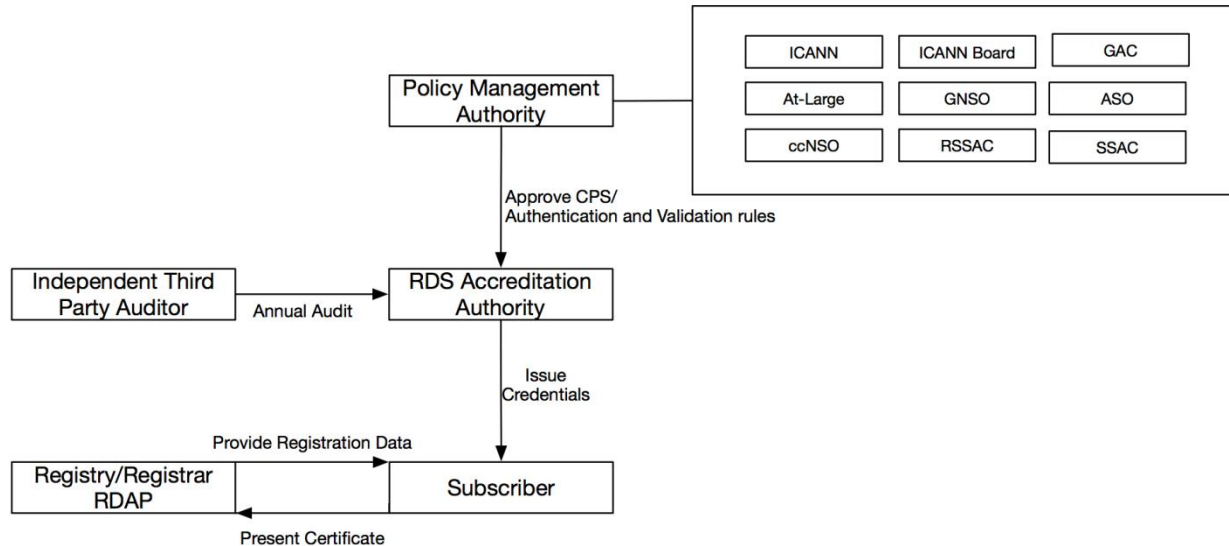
| ICANN | ICANN Board | GAC |
|---|---|---|
| At-Large | GNSO | ASO |
| ccNSO | RSSAC | SSAC |

Policy Management Authority

Approve CPS/ Authentication and Validation rules

Independent Third Party Auditor

Annual Audit

RDS Accreditation Authority

Issue Credentials

Provide Registration Data

Registry/Registrar RDAP

Subscriber

Present Certificate